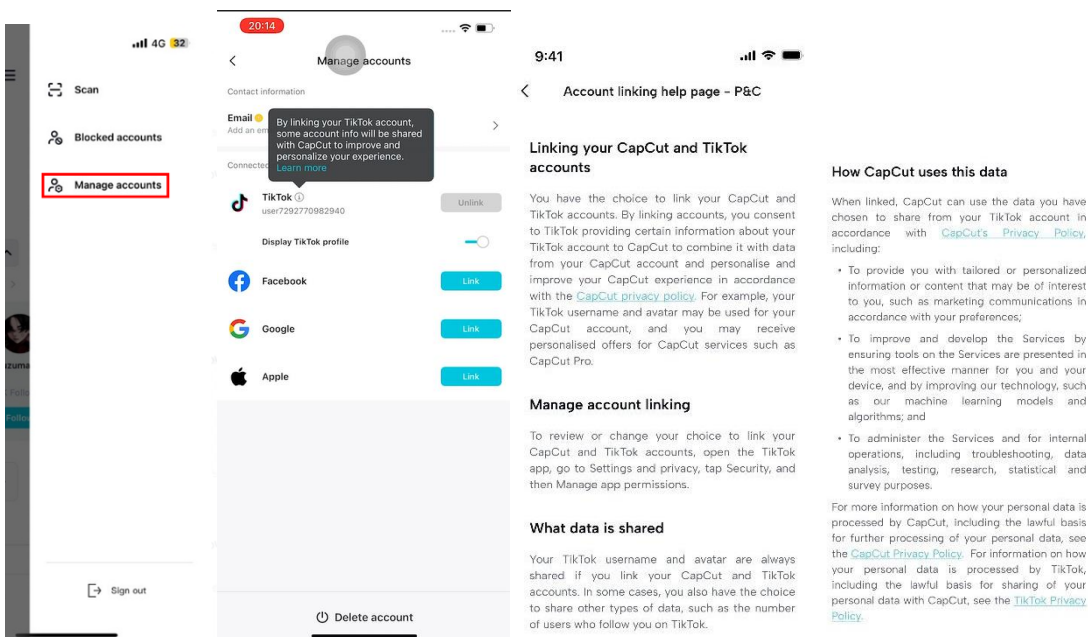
4G 32

Scan

Blocked accounts

Manage accounts

Sign out

20:14

Manage accounts

Contact information

Email
Add an em

By linking your TikTok account, some account info will be shared with CapCut to improve and personalize your experience.
Learn more

Connecte

TikTok
user7292770982940

Unlink

Display TikTok profile

Facebook

Link

Google

Link

Apple

Link

Delete account

9:41

Account linking help page - P&C

Linking your CapCut and TikTok accounts

You have the choice to link your CapCut and TikTok accounts. By linking accounts, you consent to TikTok providing certain information about your TikTok account to CapCut to combine it with data from your CapCut account and personalise and improve your CapCut experience in accordance with the CapCut privacy policy. For example, your TikTok username and avatar may be used for your CapCut account, and you may receive personalised offers for CapCut services such as CapCut Pro.

Manage account linking

To review or change your choice to link your CapCut and TikTok accounts, open the TikTok app, go to Settings and privacy, tap Security, and then Manage app permissions.

What data is shared

Your TikTok username and avatar are always shared if you link your CapCut and TikTok accounts. In some cases, you also have the choice to share other types of data, such as the number of users who follow you on TikTok.

How CapCut uses this data

When linked, CapCut can use the data you have chosen to share from your TikTok account in accordance with CapCut's Privacy Policy, including:

• To provide you with tailored or personalized information or content that may be of interest to you, such as marketing communications in accordance with your preferences;

• To improve and develop the Services by ensuring tools on the Services are presented in the most effective manner for you and your device, and by improving our technology, such as our machine learning models and algorithms; and

• To administer the Services and for internal operations, including troubleshooting, data analysis, testing, research, statistical and survey purposes.

For more information on how your personal data is processed by CapCut, including the lawful basis for further processing of your personal data, see the CapCut Privacy Policy. For information on how your personal data is processed by TikTok, including the lawful basis for sharing of your personal data with CapCut, see the TikTok Privacy Policy.